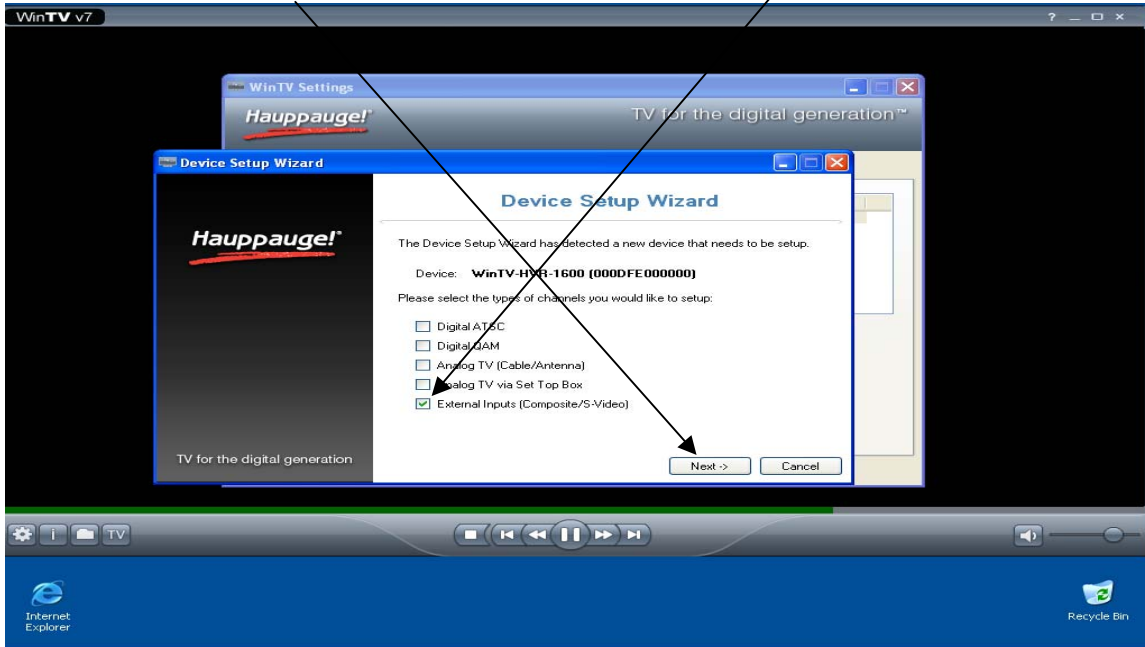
WinTV v7

? _ □ ×

WinTV Settings

Hauppauge!

TV for the digital generation™

Device Setup Wizard

Hauppauge!

TV for the digital generation

Device Setup Wizard

The Device Setup Wizard has detected a new device that needs to be setup.

Device: WinTV-HVR-1600 (000DFE000000)

Please select the types of channels you would like to setup:

Digital ATSC

Digital QAM

Analog TV (Cable/Antenna)

Analog TV via Set Top Box

External Inputs (Composite/S-Video)

Next ->

Cancel

TV

Internet Explorer

Recycle Bin